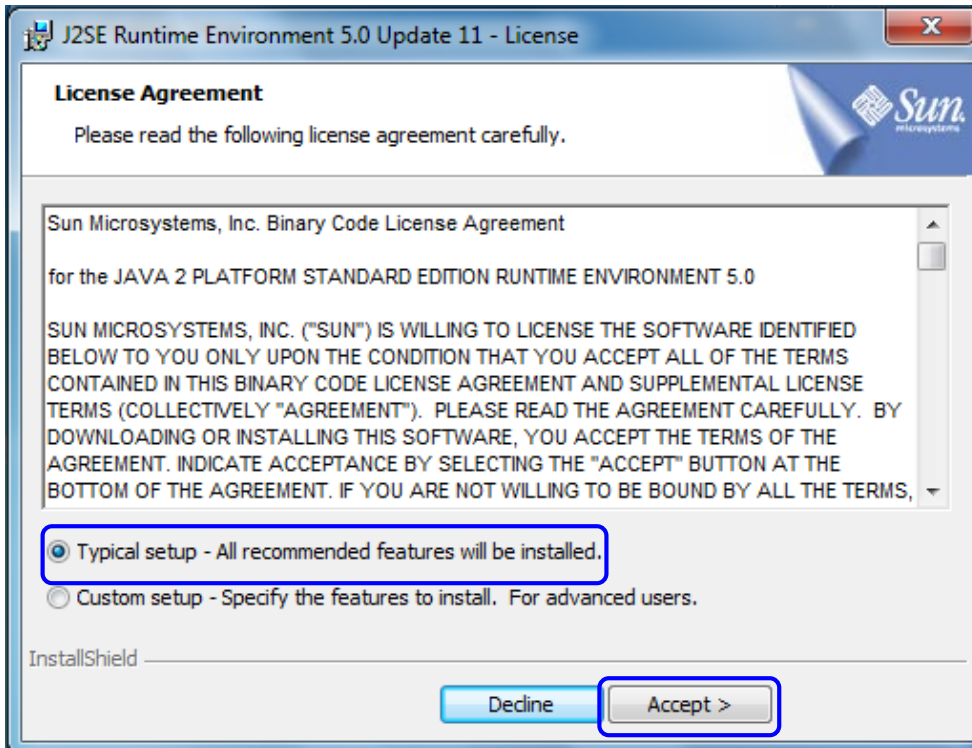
J2SE Runtime Environment 5.0 Update 11 - License

X

License Agreement

Please read the following license agreement carefully.

Sun microsystems

Sun Microsystems, Inc. Binary Code License Agreement

for the JAVA 2 PLATFORM STANDARD EDITION RUNTIME ENVIRONMENT 5.0

SUN MICROSYSTEMS, INC. ("SUN") IS WILLING TO LICENSE THE SOFTWARE IDENTIFIED BELOW TO YOU ONLY UPON THE CONDITION THAT YOU ACCEPT ALL OF THE TERMS CONTAINED IN THIS BINARY CODE LICENSE AGREEMENT AND SUPPLEMENTAL LICENSE TERMS (COLLECTIVELY "AGREEMENT"). PLEASE READ THE AGREEMENT CAREFULLY. BY DOWNLOADING OR INSTALLING THIS SOFTWARE, YOU ACCEPT THE TERMS OF THE AGREEMENT. INDICATE ACCEPTANCE BY SELECTING THE "ACCEPT" BUTTON AT THE BOTTOM OF THE AGREEMENT. IF YOU ARE NOT WILLING TO BE BOUND BY ALL THE TERMS,

Typical setup - All recommended features will be installed.

Custom setup - Specify the features to install. For advanced users.

InstallShield

Decline

Accept >